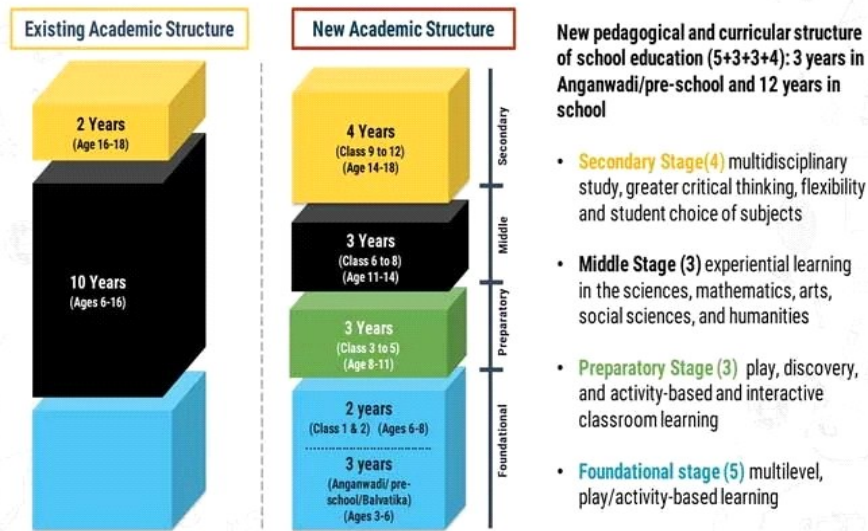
Existing Academic Structure

2 Years
(Age 16-18)

10 Years
(Ages 6-16)

New Academic Structure

4 Years
(Class 9 to 12)
(Age 14-18)

Secondary

3 Years
(Class 6 to 8)
(Age 11-14)

Middle

3 Years
(Class 3 to 5)
(Age 8-11)

Preparatory

2 years
(Class 1 & 2) (Ages 6-8)

3 years
(Anganwadi/ pre-school/Balvatika)
(Ages 3-6)

Foundational

New pedagogical and curricular structure of school education (5+3+3+4): 3 years in Anganwadi/pre-school and 12 years in school

• Secondary Stage(4) multidisciplinary study, greater critical thinking, flexibility and student choice of subjects

• Middle Stage (3) experiential learning in the sciences, mathematics, arts, social sciences, and humanities

• Preparatory Stage (3) play, discovery, and activity-based and interactive classroom learning

• Foundational stage (5) multilevel, play/activity-based learning